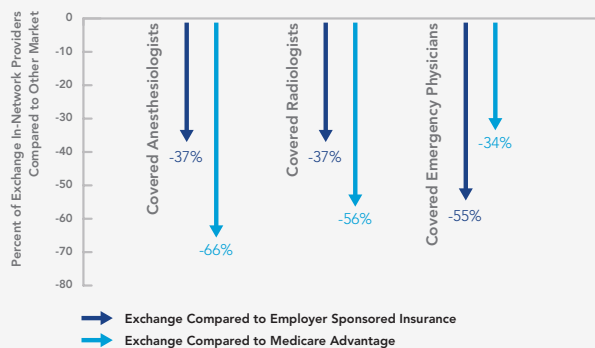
Percent of Exchange In-Network Providers Compared to Other Market

0
-10
-20
-30
-40
-50
-60
-70
-80

Covered Anesthesiologists
-37%
-66%

Covered Radiologists
-37%
-56%

Covered Emergency Physicians
-55%
-34%

Exchange Compared to Employer Sponsored Insurance
Exchange Compared to Medicare Advantage